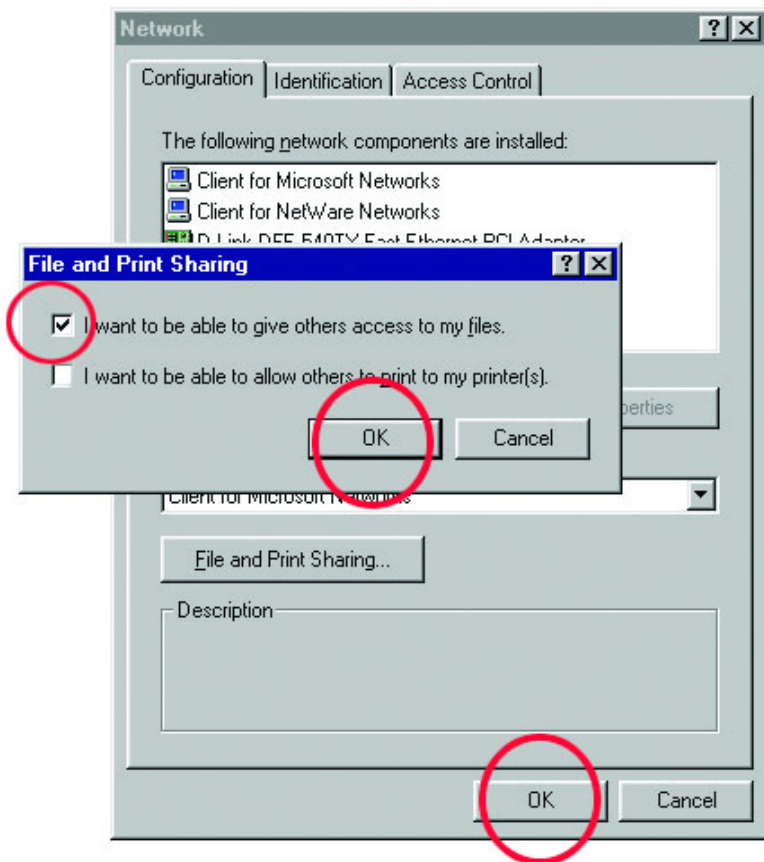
Network

Configuration | Identification | Access Control

The following network components are installed:

Client for Microsoft Networks
Client for NetWare Networks
D-Link DFE-540TX Fast Ethernet PCI Adapter

File and Print Sharing

I want to be able to give others access to my files.

I want to be able to allow others to print to my printer(s).

OK Cancel

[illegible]perties

Client for Microsoft Networks

File and Print Sharing...

Description

OK Cancel